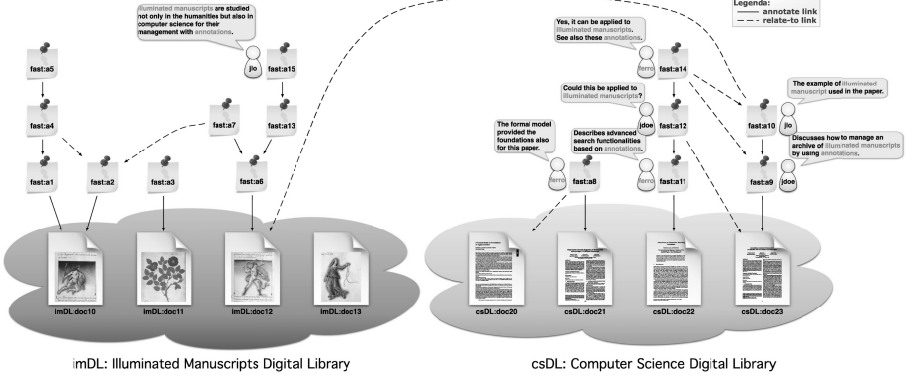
Legenda:
— annotate link
- - - relate-to link

Illuminated manuscripts are studied not only in the humanities but also in computer science for their management with annotations.

jio

fast:a5
fast:a4
fast:a1
fast:a2
fast:a3
fast:a7
fast:a15
fast:a13
fast:a6

imDL:doc10
imDL:doc11
imDL:doc12
imDL:doc13

imDL: Illuminated Manuscripts Digital Library

Yes, it can be applied to illuminated manuscripts. See also these annotations.

ferro

fast:a14

Could this be applied to illuminated manuscripts?

jdoe

fast:a12

Describes advanced search functionalities based on annotations.

ferro

fast:a11

The formal model provided the foundations also for this paper.

ferro

fast:a8

The example of illuminated manuscript used in the paper.

jio

fast:a10

Discusses how to manage an archive of illuminated manuscripts by using annotations.

jdoe

fast:a9

csDL:doc20
csDL:doc21
csDL:doc22
csDL:doc23

csDL: Computer Science Digital Library